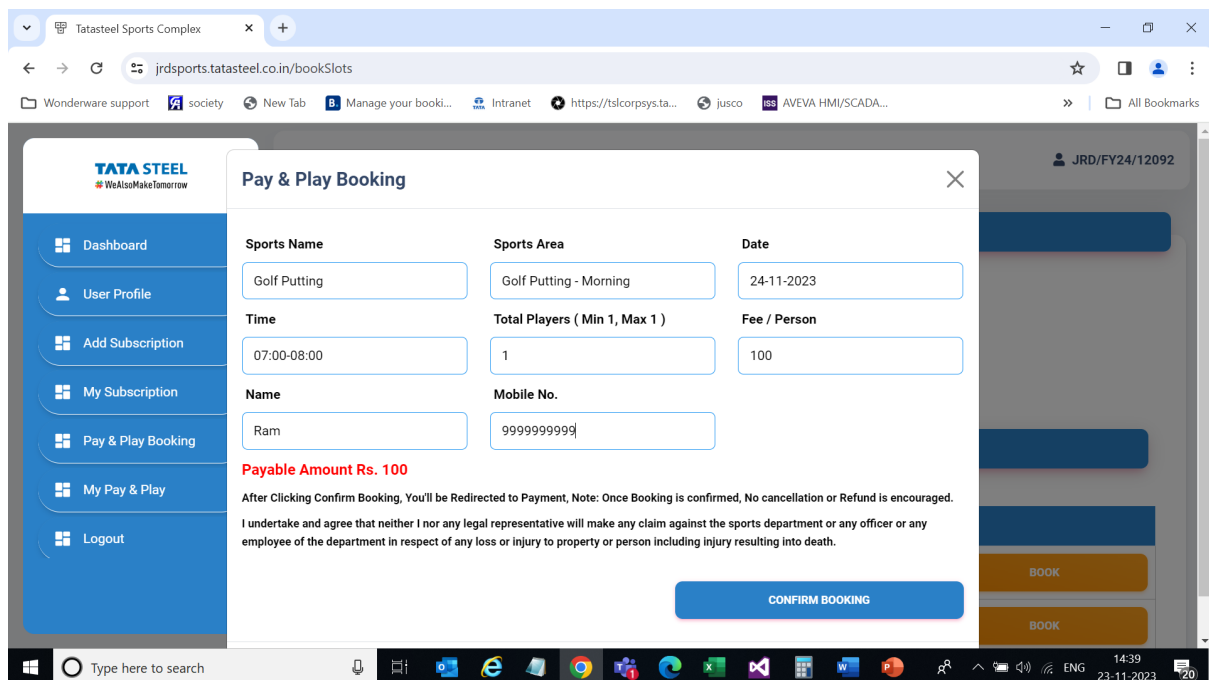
Tatasteel Sports Complex

jrdsports.tatasteel.co.in/bookSlots

Wonderware support | society | New Tab | Manage your booki... | Intranet | https://tslcorpsys.ta... | jusco | AVEVA HMI/SCADA... | All Bookmarks

TATA STEEL
#WeAlsoMakeTomorrow

Dashboard
User Profile
Add Subscription
My Subscription
Pay & Play Booking
My Pay & Play
Logout

JRD/FY24/12092

Pay & Play Booking

Sports Name
Golf Putting

Sports Area
Golf Putting - Morning

Date
24-11-2023

Time
07:00-08:00

Total Players ( Min 1, Max 1 )
1

Fee / Person
100

Name
Ram

Mobile No.
9999999999

Payable Amount Rs. 100

After Clicking Confirm Booking, You'll be Redirected to Payment, Note: Once Booking is confirmed, No cancellation or Refund is encouraged.

I undertake and agree that neither I nor any legal representative will make any claim against the sports department or any officer or any employee of the department in respect of any loss or injury to property or person including injury resulting into death.

CONFIRM BOOKING

BOOK
BOOK

Type here to search

ENG 14:39 23-11-2023 20